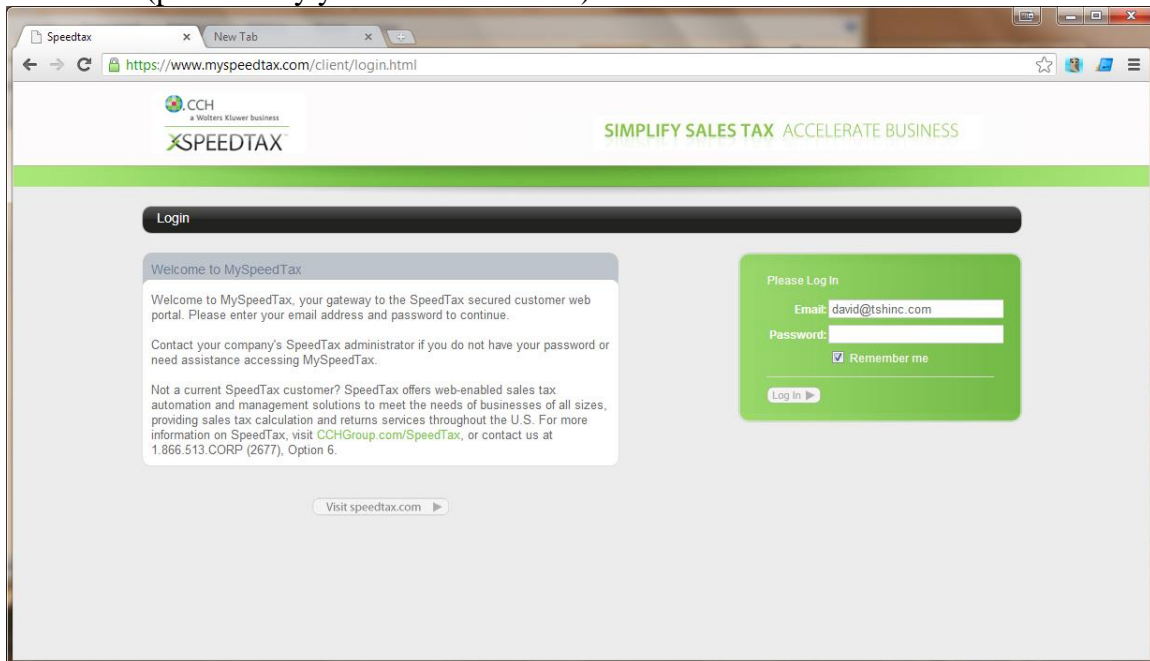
Speedtax
New Tab
https://www.myspeedtax.com/client/login.html

CCH
a Wolters Kluwer business
SPEEDTAX

SIMPLIFY SALES TAX ACCELERATE BUSINESS

Login

Welcome to MySpeedTax

Welcome to MySpeedTax, your gateway to the SpeedTax secured customer web portal. Please enter your email address and password to continue.

Contact your company's SpeedTax administrator if you do not have your password or need assistance accessing MySpeedTax.

Not a current SpeedTax customer? SpeedTax offers web-enabled sales tax automation and management solutions to meet the needs of businesses of all sizes, providing sales tax calculation and returns services throughout the U.S. For more information on SpeedTax, visit CCHGroup.com/SpeedTax, or contact us at 1.866.513.CORP (2677), Option 6.

Visit speedtax.com

Please Log In
Email: david@tshinc.com
Password:
Remember me
Log In